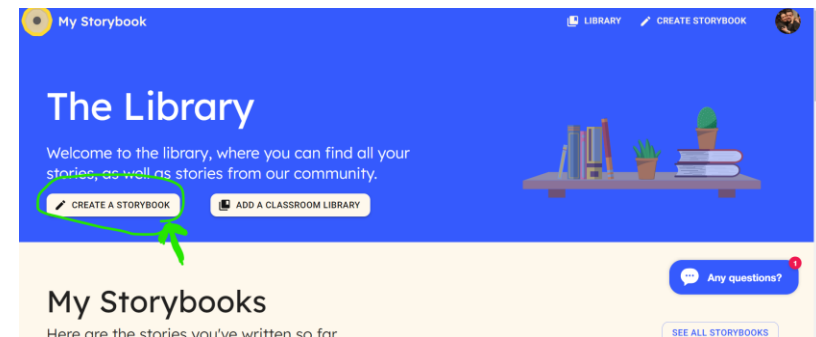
My Storybook

LIBRARY CREATE STORYBOOK

The Library

Welcome to the library, where you can find all your stories, as well as stories from our community.

CREATE A STORYBOOK ADD A CLASSROOM LIBRARY

Any questions? 1

My Storybooks

Here are the stories you've written so far

SEE ALL STORYBOOKS